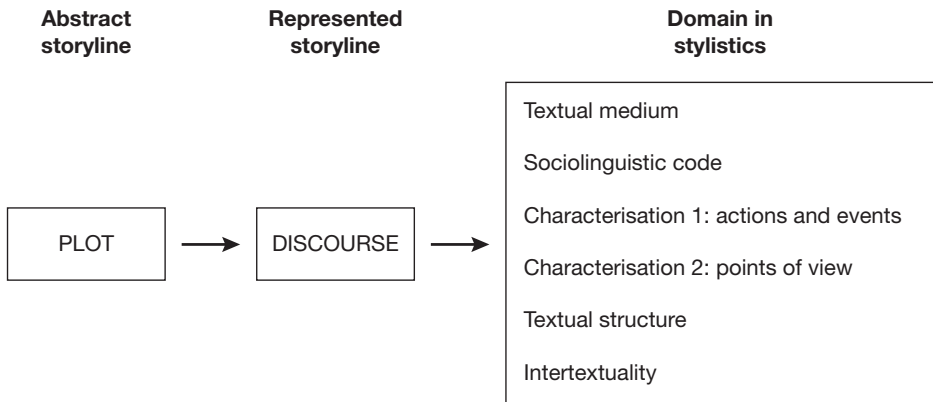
Abstract storyline

Represented storyline

Domain in stylistics

PLOT

DISCOURSE

Textual medium

Sociolinguistic code

Characterisation 1: actions and events

Characterisation 2: points of view

Textual structure

Intertextuality